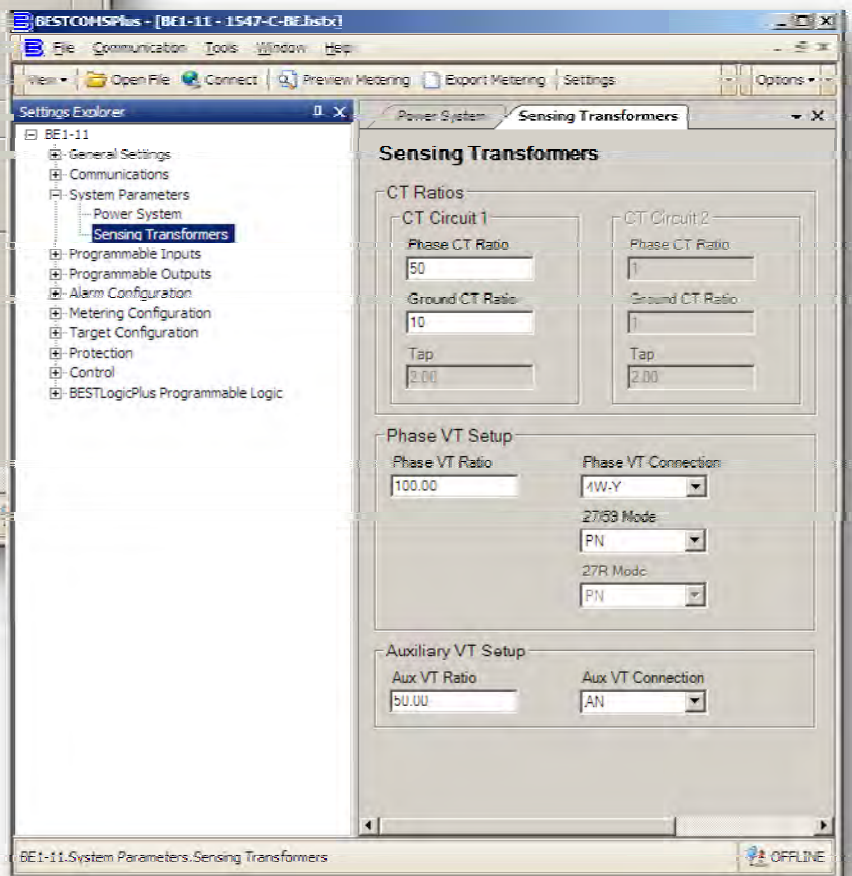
BESTCOMSPlus - [BE1-11 - 1547-C-BE.bstx]

File Communication Tools Window Help

View ▾ Open File Connect Preview Metering Export Metering Settings Options ▾

Settings Explorer

BE1-11
General Settings
Communications
System Parameters
Power System
Sensing Transformers
Programmable Inputs
Programmable Outputs
Alarm Configuration
Metering Configuration
Target Configuration
Protection
Control
BESTLogicPlus Programmable Logic

Power System Sensing Transformers

Sensing Transformers

CT Ratios

CT Circuit 1
Phase CT Ratio
50
Ground CT Ratio
10
Tap
2.00

CT Circuit 2
Phase CT Ratio
1
Ground CT Ratio
1
Tap
2.00

Phase VT Setup
Phase VT Ratio
100.00
Phase VT Connection
4W-Y
27/59 Mode
PN
27R Mode
PN

Auxiliary VT Setup
Aux VT Ratio
50.00
Aux VT Connection
AN

BE1-11.System Parameters.Sensing Transformers
OFFLINE